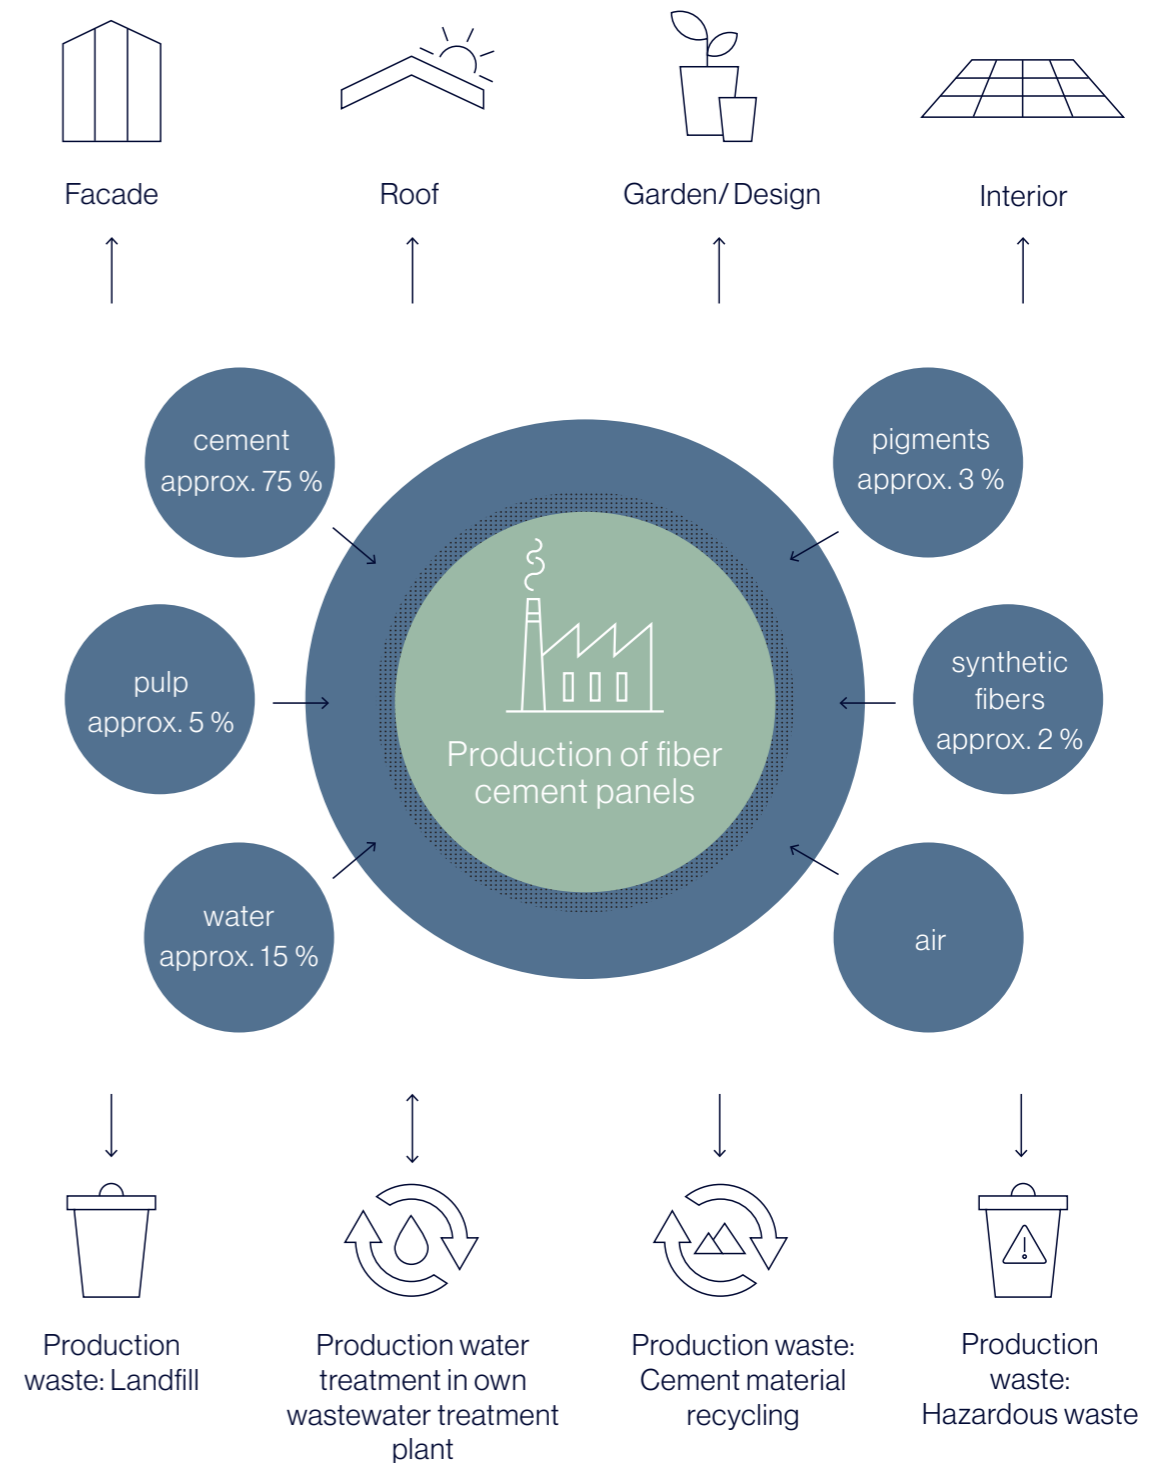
Facade

Roof

Garden/ Design

Interior

cement approx. 75 %

pigments approx. 3 %

pulp approx. 5 %

Production of fiber cement panels

synthetic fibers approx. 2 %

water approx. 15 %

air

Production waste: Landfill

Production water treatment in own wastewater treatment plant

Production waste: Cement material recycling

Production waste: Hazardous waste